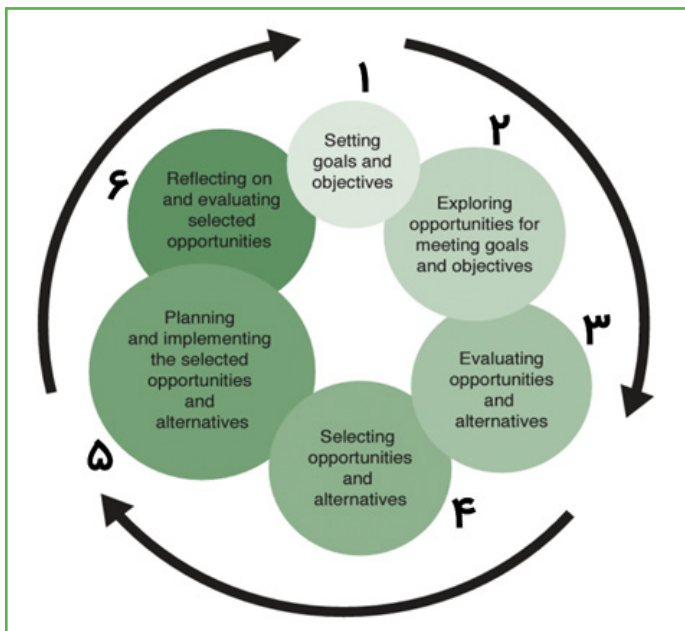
۱
Setting goals and objectives

۲
Exploring opportunities for meeting goals and objectives

۳
Evaluating opportunities and alternatives

۴
Selecting opportunities and alternatives

۵
Planning and implementing the selected opportunities and alternatives

۶
Reflecting on and evaluating selected opportunities